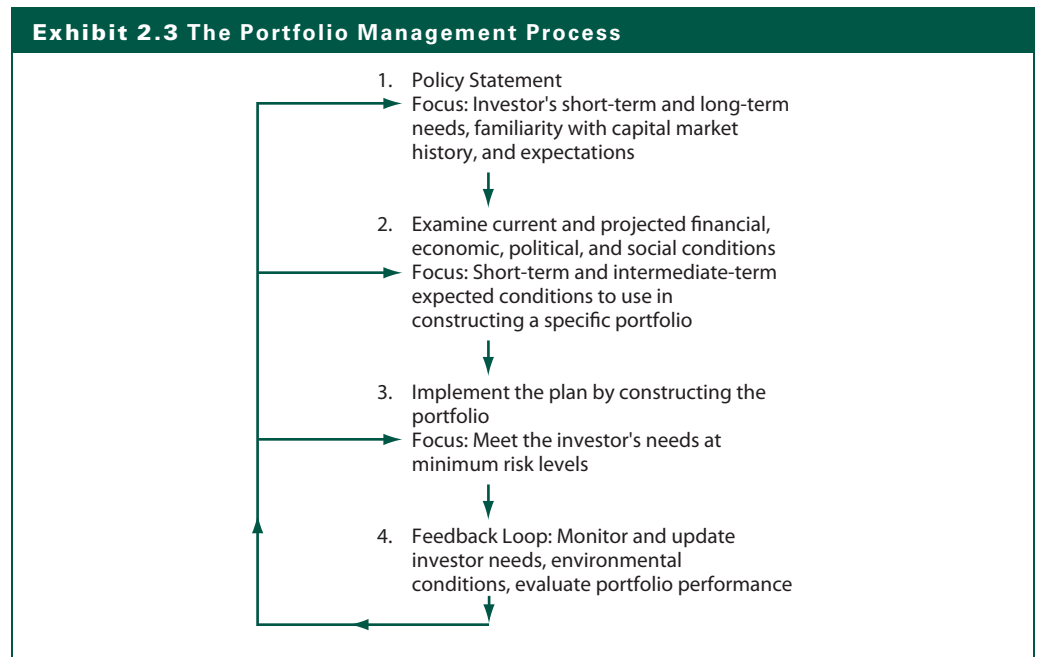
Exhibit 2.3 The Portfolio Management Process

1. Policy Statement
Focus: Investor's short-term and long-term needs, familiarity with capital market history, and expectations

2. Examine current and projected financial, economic, political, and social conditions
Focus: Short-term and intermediate-term expected conditions to use in constructing a specific portfolio

3. Implement the plan by constructing the portfolio
Focus: Meet the investor's needs at minimum risk levels

4. Feedback Loop: Monitor and update investor needs, environmental conditions, evaluate portfolio performance